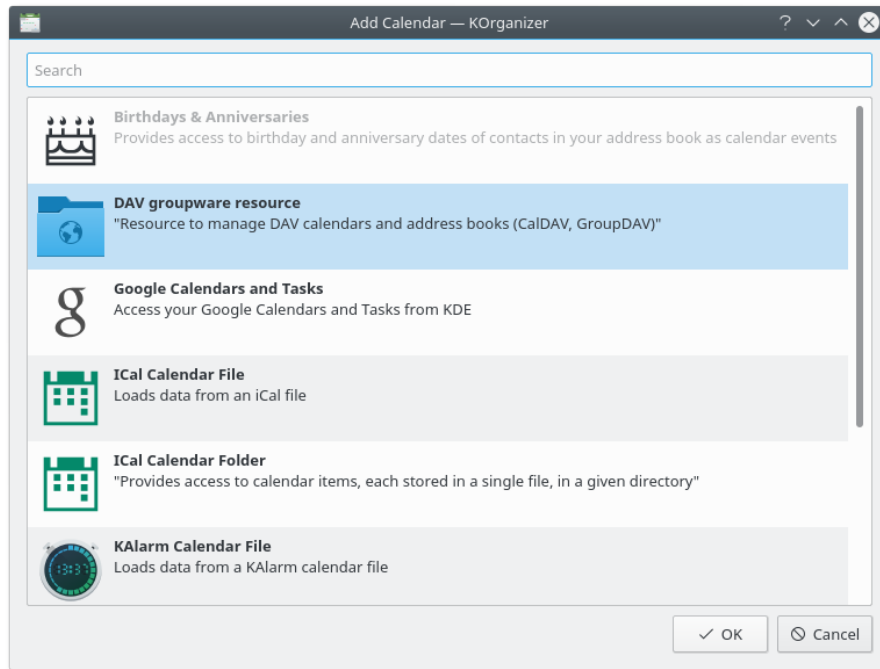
Add Calendar — KOrganizer

? ∨ ∧

Search

Birthdays & Anniversaries
Provides access to birthday and anniversary dates of contacts in your address book as calendar events

DAV groupware resource
"Resource to manage DAV calendars and address books (CalDAV, GroupDAV)"

Google Calendars and Tasks
Access your Google Calendars and Tasks from KDE

ICal Calendar File
Loads data from an iCal file

ICal Calendar Folder
"Provides access to calendar items, each stored in a single file, in a given directory"

KAlarm Calendar File
Loads data from a KAlarm calendar file

OK

Cancel